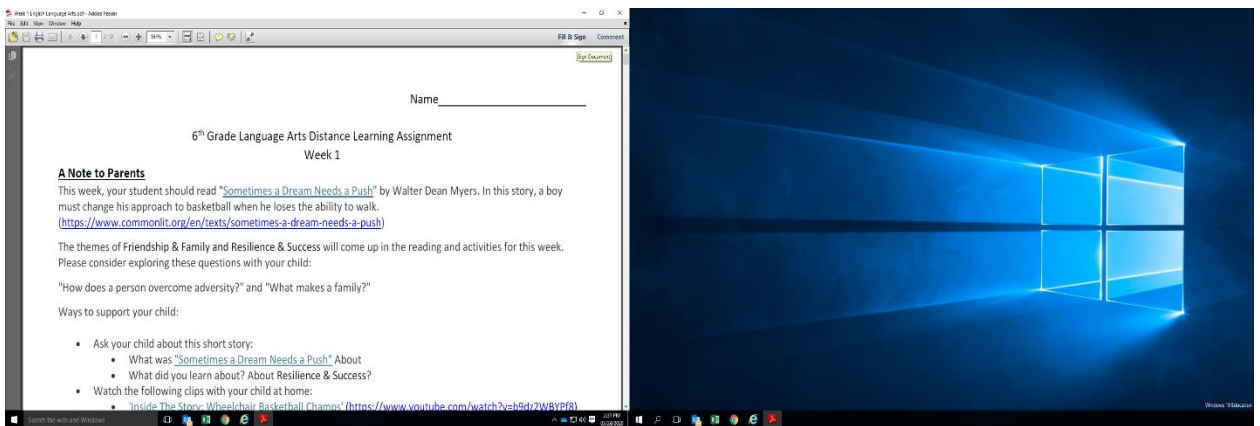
Week 1 English Language Arts.pdf - Adobe Reader
File Edit View Window Help
Fill & Sign Comment
Sign Document

Name________________________

6$^{th}$ Grade Language Arts Distance Learning Assignment
Week 1

A Note to Parents
This week, your student should read "Sometimes a Dream Needs a Push" by Walter Dean Myers. In this story, a boy must change his approach to basketball when he loses the ability to walk. (https://www.commonlit.org/en/texts/sometimes-a-dream-needs-a-push)

The themes of Friendship & Family and Resilience & Success will come up in the reading and activities for this week. Please consider exploring these questions with your child:

"How does a person overcome adversity?" and "What makes a family?"

Ways to support your child:

• Ask your child about this short story:
  • What was "Sometimes a Dream Needs a Push" About
  • What did you learn about? About Resilience & Success?
• Watch the following clips with your child at home:
  • 'Inside The Story: Wheelchair Basketball Champs' (https://www.youtube.com/watch?v=b9dz2WBYPf8)

Search the web and Windows

Windows 10 Education